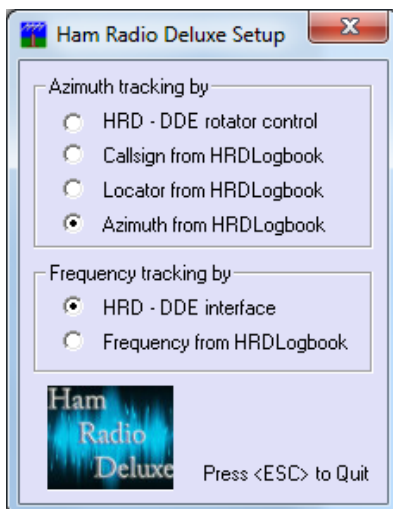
Ham Radio Deluxe Setup

Azimuth tracking by
HRD - DDE rotator control
Callsign from HRDLogbook
Locator from HRDLogbook
Azimuth from HRDLogbook

Frequency tracking by
HRD - DDE interface
Frequency from HRDLogbook

Ham Radio Deluxe

Press <ESC> to Quit